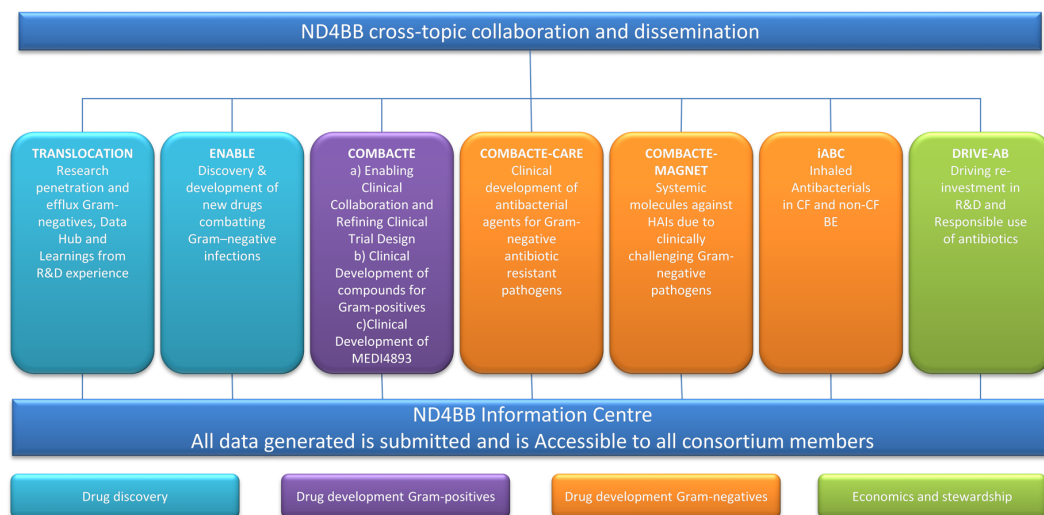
ND4BB cross-topic collaboration and dissemination

TRANSLOCATION
Research penetration and efflux Gram-negatives, Data Hub and Learnings from R&D experience

ENABLE
Discovery & development of new drugs combatting Gram–negative infections

COMBACTE
a) Enabling Clinical Collaboration and Refining Clinical Trial Design
b) Clinical Development of compounds for Gram-positives
c)Clinical Development of MEDI4893

COMBACTE-CARE
Clinical development of antibacterial agents for Gram-negative antibiotic resistant pathogens

COMBACTE-MAGNET
Systemic molecules against HAIs due to clinically challenging Gram-negative pathogens

iABC
Inhaled Antibacterials in CF and non-CF BE

DRIVE-AB
Driving re-investment in R&D and Responsible use of antibiotics

ND4BB Information Centre
All data generated is submitted and is Accessible to all consortium members

Drug discovery

Drug development Gram-positives

Drug development Gram-negatives

Economics and stewardship